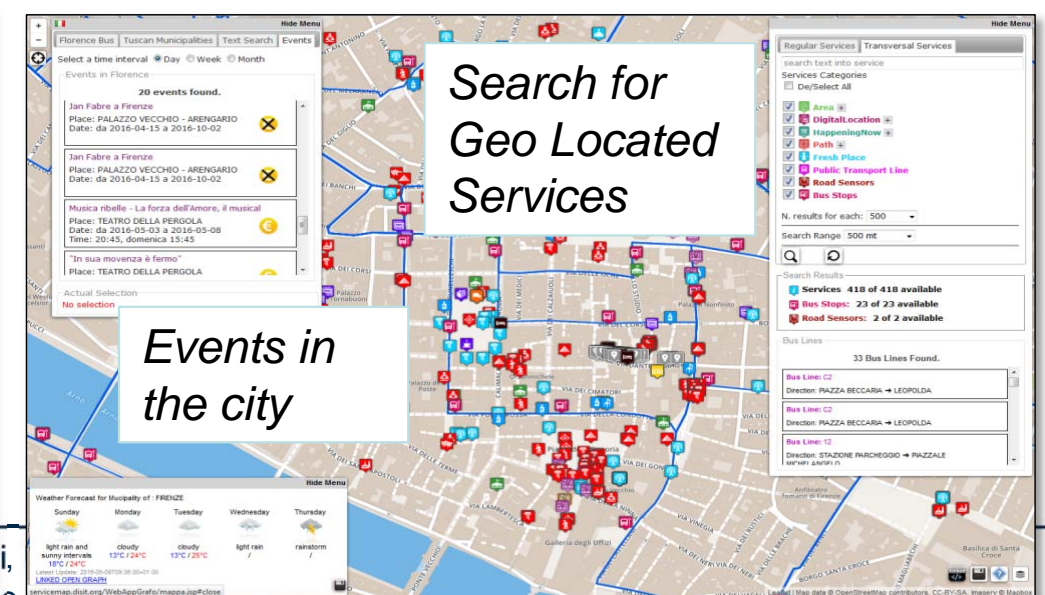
Hide Menu

Florence Bus | Tuscan Municipalities | Text Search | Events

Select a time interval ◉ Day ○ Week ○ Month

Events in Florence

20 events found.

Jan Fabre a Firenze
Place: PALAZZO VECCHIO - ARENGARIO
Date: da 2016-04-15 a 2016-10-02

Jan Fabre a Firenze
Place: PALAZZO VECCHIO - ARENGARIO
Date: da 2016-04-15 a 2016-10-02

Musica ribelle - La forza dell'Amore, il musical
Place: TEATRO DELLA PERGOLA
Date: da 2016-05-03 a 2016-05-08
Time: 20:45, domenica 15:45

"In sua movenza è fermo"
Place: TEATRO DELLA PERGOLA

Actual Selection
No selection

Search for Geo Located Services

Events in the city

Hide Menu

Regular Services | Transversal Services

search text into service

Services Categories

De/Select All

Area

DigitalLocation

HappeningNow

Path

Fresh Place

Public Transport Line

Road Sensors

Bus Stops

N. results for each: 500

Search Range 500 mt

Search Results

Services 418 of 418 available

Bus Stops: 23 of 23 available

Road Sensors: 2 of 2 available

Bus Lines

33 Bus Lines Found.

Bus Line: C2
Direction: PIAZZA BECCARIA → LEOPOLDA

Bus Line: C2
Direction: PIAZZA BECCARIA → LEOPOLDA

Bus Line: 12
Direction: STAZIONE PARCHEGGIO → PIAZZALE MICHELANGELO

Hide Menu

Weather Forecast for Mucipality of : FIRENZE

| Sunday | Monday | Tuesday | Wednesday | Thursday |
|---|---|---|---|---|
| light rain and sunny intervals | cloudy | cloudy | light rain | rainstorm |
| 18°C / 24°C | 13°C / 24°C | 13°C / 25°C | / | / |

Latest Update: 2016-05-06T09:38:05+01:00

LINKED OPEN GRAPH

servicemap.disit.org/WebAppGrafo/mappa.jsp#close

VIA DEI CIMATORI
VIA DEL CORSO
VIA DE' CALZAIUOLI
VIA DEI SERVI
VIA RICASOLI
VIA DEI BANCHI
VIA DEL GIGLIO
VIA DEI MEDICI
VIA DELLE TERME
VIA LAMBERTESCA
VIA DEI NERI
VIA DEL PROCONSOLO
VIA DE' GONDI
VIA DELL'ARIENTO
Galleria degli Uffizi
Palazzo Nonfinito
Palazzo Strozzi
Palazzo dello Sport
Basilica di Santa Croce
BORGO SANTA CROCE
Anfiteatro Romano di Firenze

Leaflet | Map data © OpenStreetMap contributors, CC-BY-SA, Imagery © Mapbox